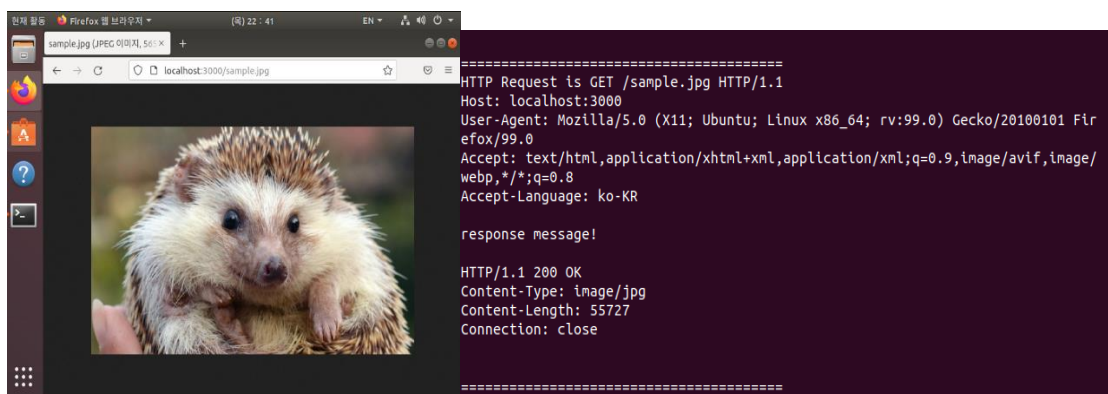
현재 활동 Firefox 웹 브라우저 ▾ (목) 22 : 41 EN ▾

sample.jpg (JPEG 이미지, 56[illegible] ×

localhost:3000/sample.jpg

========================================
HTTP Request is GET /sample.jpg HTTP/1.1
Host: localhost:3000
User-Agent: Mozilla/5.0 (X11; Ubuntu; Linux x86_64; rv:99.0) Gecko/20100101 Firefox/99.0
Accept: text/html,application/xhtml+xml,application/xml;q=0.9,image/avif,image/webp,*/*;q=0.8
Accept-Language: ko-KR

response message!

HTTP/1.1 200 OK
Content-Type: image/jpg
Content-Length: 55727
Connection: close

========================================